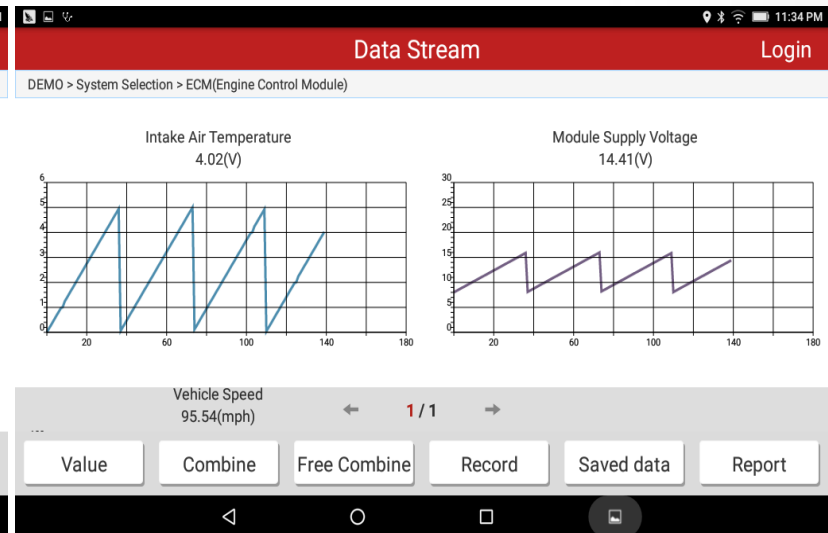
11:34 PM

Data Stream

Login

DEMO > System Selection > ECM(Engine Control Module)

Intake Air Temperature
4.02(V)

6
5
4
3
2
1
0
20
60
100
140
180

Module Supply Voltage
14.41(V)

30
25
20
15
10
5
0
20
60
100
140
180

Vehicle Speed
95.54(mph)

1 / 1

Value
Combine
Free Combine
Record
Saved data
Report